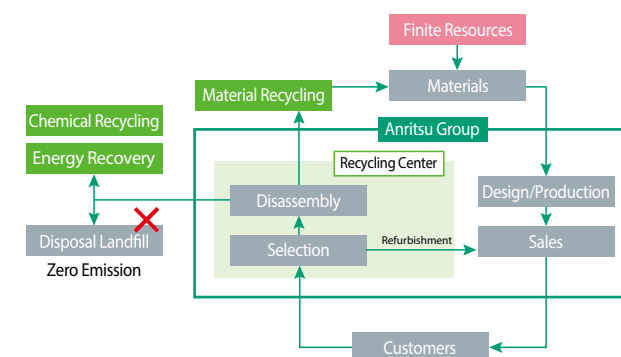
Finite Resources

Materials

Material Recycling

Chemical Recycling

Energy Recovery

Anritsu Group

Recycling Center

Disassembly

Design/Production

Disposal Landfill

Selection

Refurbishment

Sales

Zero Emission

Customers